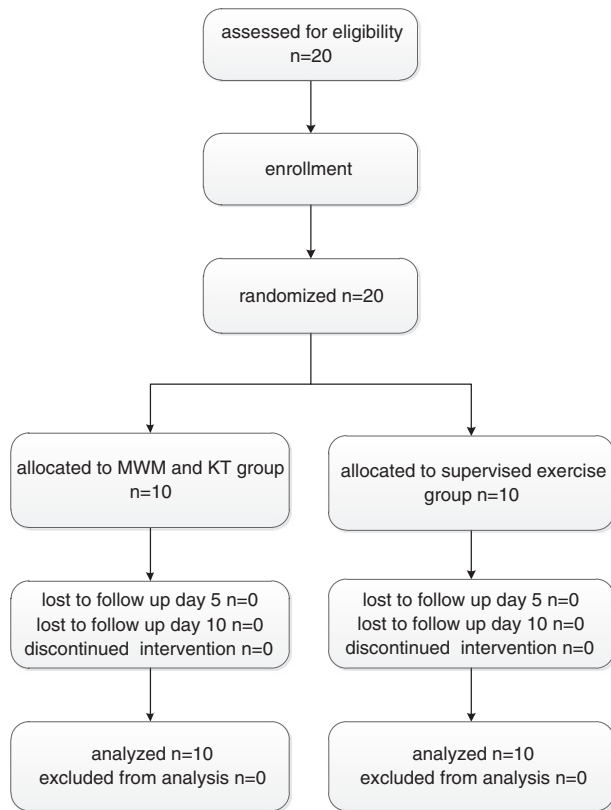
assessed for eligibility
n=20

enrollment

randomized n=20

allocated to MWM and KT group
n=10

lost to follow up day 5 n=0
lost to follow up day 10 n=0
discontinued intervention n=0

analyzed n=10
excluded from analysis n=0

allocated to supervised exercise
group n=10

lost to follow up day 5 n=0
lost to follow up day 10 n=0
discontinued intervention n=0

analyzed n=10
excluded from analysis n=0